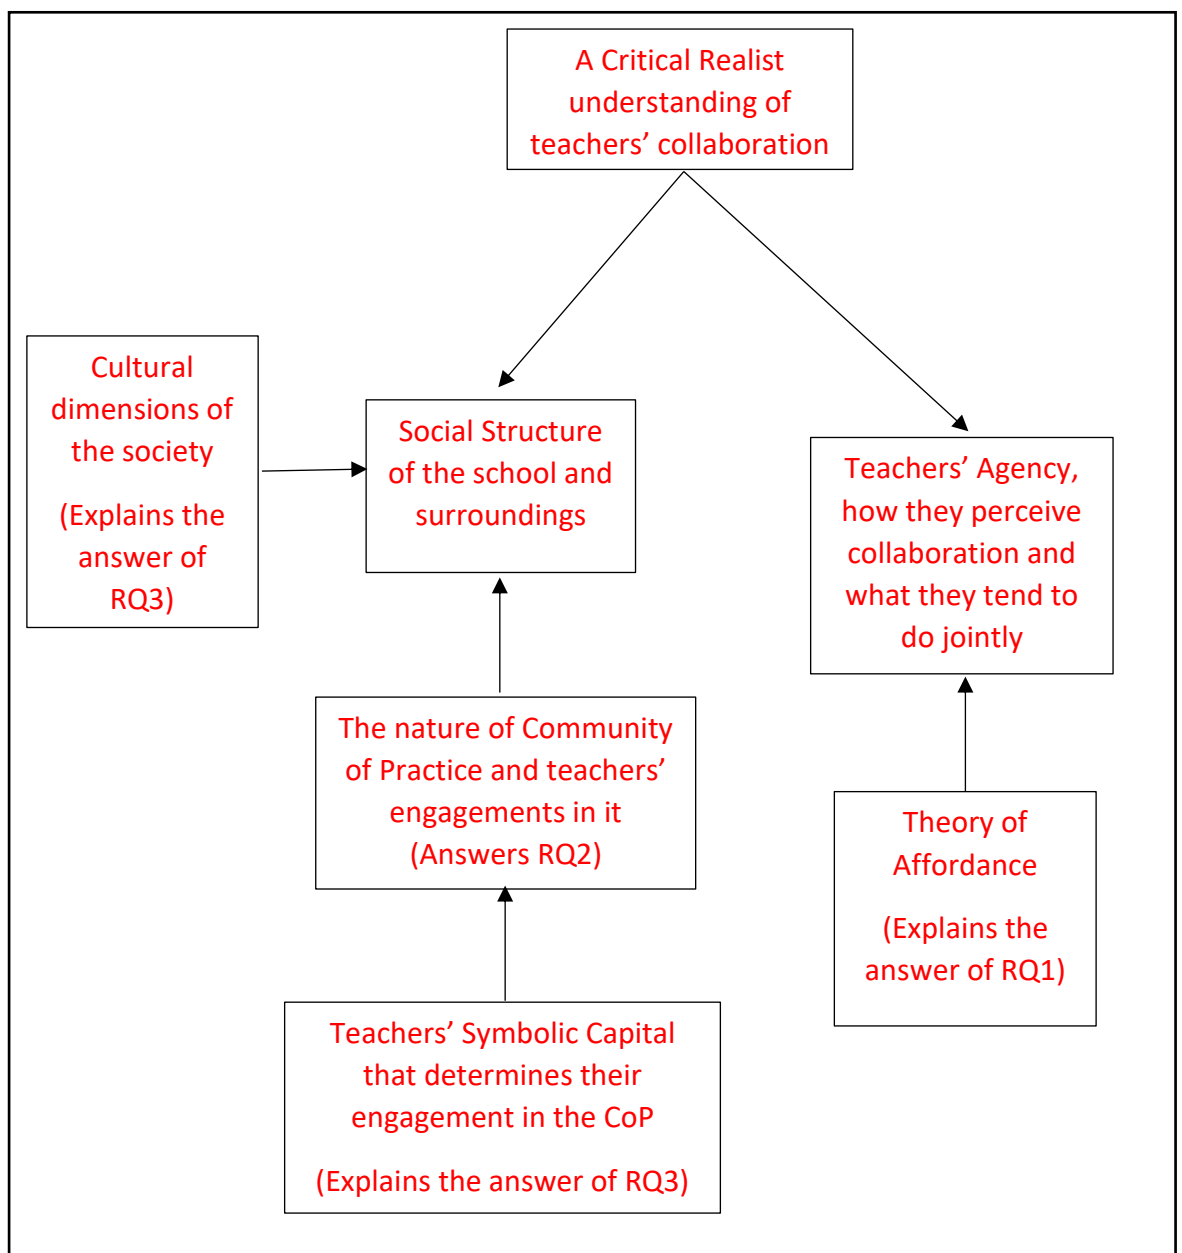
A Critical Realist understanding of teachers’ collaboration

Cultural dimensions of the society

(Explains the answer of RQ3)

Social Structure of the school and surroundings

Teachers’ Agency, how they perceive collaboration and what they tend to do jointly

The nature of Community of Practice and teachers’ engagements in it (Answers RQ2)

Theory of Affordance

(Explains the answer of RQ1)

Teachers’ Symbolic Capital that determines their engagement in the CoP

(Explains the answer of RQ3)